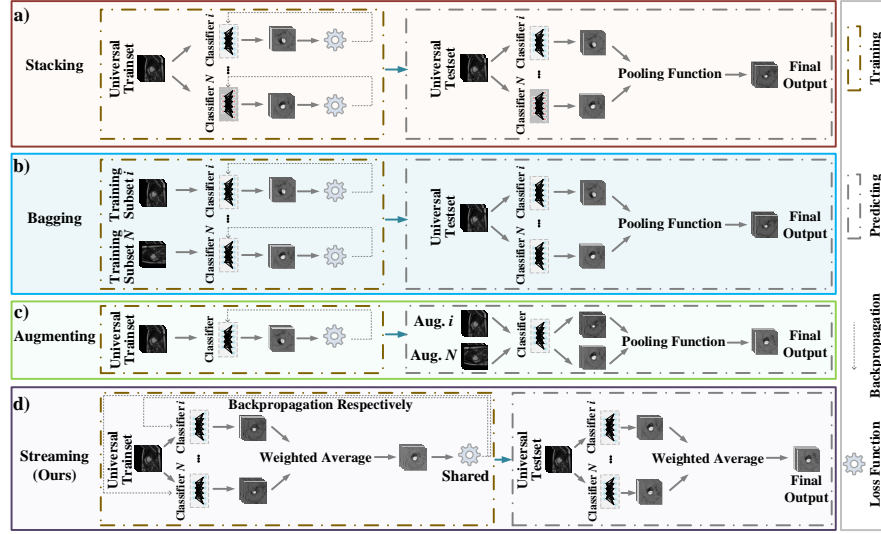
a)

Stacking

Universal Trainset

Classifier $i$

...

Classifier $N$

Universal Testset

Classifier $i$

...

Classifier $N$

Pooling Function

Final Output

b)

Bagging

Training Subset $i$

Training Subset $N$

Classifier $i$

...

Classifier $N$

Universal Testset

Classifier $i$

...

Classifier $N$

Pooling Function

Final Output

c)

Augmenting

Universal Trainset

Classifier

Aug. $i$

Aug. $N$

Classifier

Pooling Function

Final Output

d)

Streaming (Ours)

Universal Trainset

Backpropagation Respectively

Classifier $i$

...

Classifier $N$

Weighted Average

Shared

Universal Testset

Classifier $i$

...

Classifier $N$

Weighted Average

Final Output

Training

Predicting

Backpropagation

Loss Function